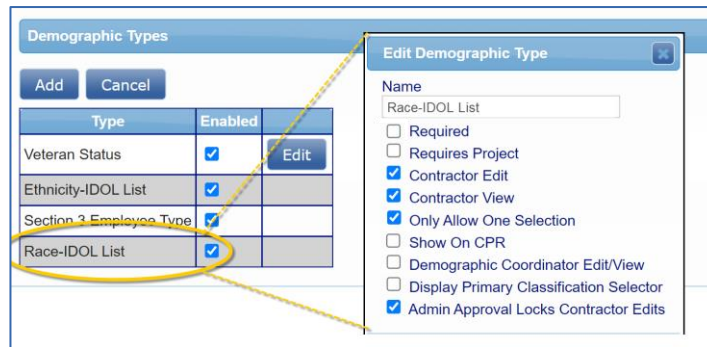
Demographic Types

Add Cancel

| Type | Enabled | |
|---|---|---|
| Veteran Status | ☑ | Edit |
| Ethnicity-IDOL List | ☑ | |
| Section 3 Employee Type | ☑ | |
| Race-IDOL List | ☑ | |

Edit Demographic Type

Name
Race-IDOL List

☐ Required
☐ Requires Project
☑ Contractor Edit
☑ Contractor View
☑ Only Allow One Selection
☐ Show On CPR
☐ Demographic Coordinator Edit/View
☐ Display Primary Classification Selector
☑ Admin Approval Locks Contractor Edits